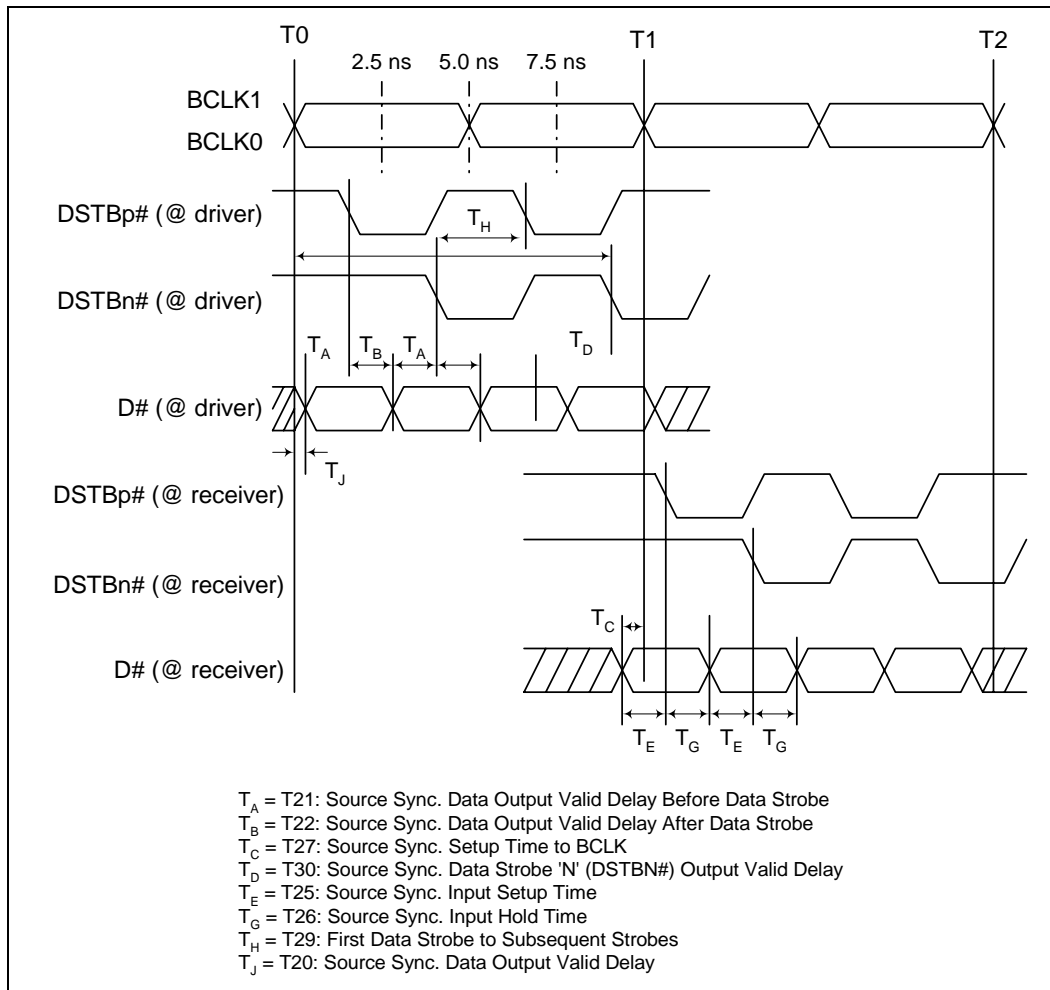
T0

2.5 ns

5.0 ns

7.5 ns

T1

T2

BCLK1

BCLK0

DSTBp# (@ driver)

$T_H$

DSTBn# (@ driver)

$T_A$

$T_B$

$T_A$

$T_D$

D# (@ driver)

$T_J$

DSTBp# (@ receiver)

DSTBn# (@ receiver)

$T_C$

D# (@ receiver)

$T_E$

$T_G$

$T_E$

$T_G$

$T_A$ = T21: Source Sync. Data Output Valid Delay Before Data Strobe
$T_B$ = T22: Source Sync. Data Output Valid Delay After Data Strobe
$T_C$ = T27: Source Sync. Setup Time to BCLK
$T_D$ = T30: Source Sync. Data Strobe 'N' (DSTBN#) Output Valid Delay
$T_E$ = T25: Source Sync. Input Setup Time
$T_G$ = T26: Source Sync. Input Hold Time
$T_H$ = T29: First Data Strobe to Subsequent Strobes
$T_J$ = T20: Source Sync. Data Output Valid Delay